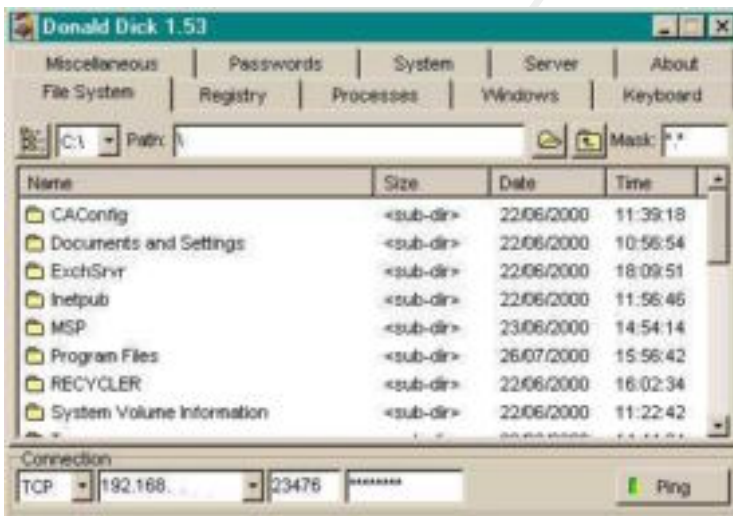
Donald Dick 1.53

Miscellaneous | Passwords | System | Server | About
File System | Registry | Processes | Windows | Keyboard

C:\ Path: \ Mask: *.*

| Name | Size | Date | Time |
|---|---|---|---|
| CAConfig | <sub-dir> | 22/06/2000 | 11:39:18 |
| Documents and Settings | <sub-dir> | 22/06/2000 | 10:56:54 |
| ExchSrvr | <sub-dir> | 22/06/2000 | 18:09:51 |
| Inetpub | <sub-dir> | 22/06/2000 | 11:56:46 |
| MSP | <sub-dir> | 23/06/2000 | 14:54:14 |
| Program Files | <sub-dir> | 26/07/2000 | 15:56:42 |
| RECYCLER | <sub-dir> | 22/06/2000 | 16:02:34 |
| System Volume Information | <sub-dir> | 22/06/2000 | 11:22:42 |
| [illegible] | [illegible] | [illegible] | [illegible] |

Connection
TCP 192.168. 23476 ********* Ping